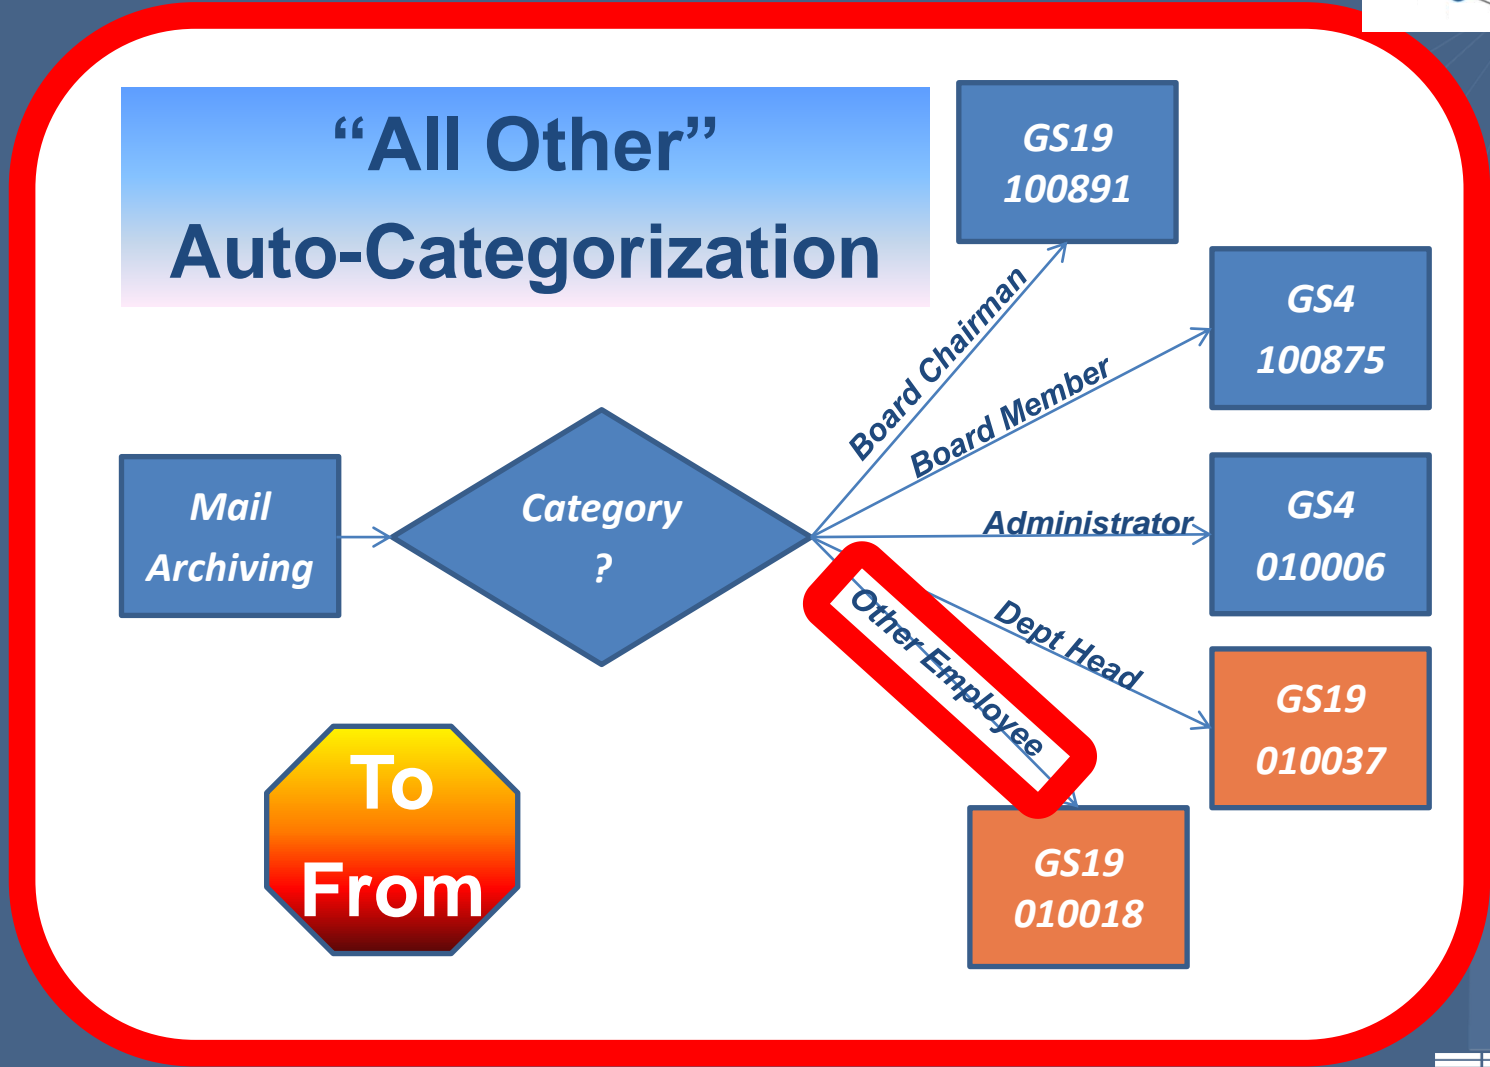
“All Other”
Auto-Categorization

GS19
100891

GS4
100875

Mail
Archiving

Category
?

Board Chairman

Board Member

Administrator

GS4
010006

Other Employee

Dept Head

GS19
010037

To
From

GS19
010018